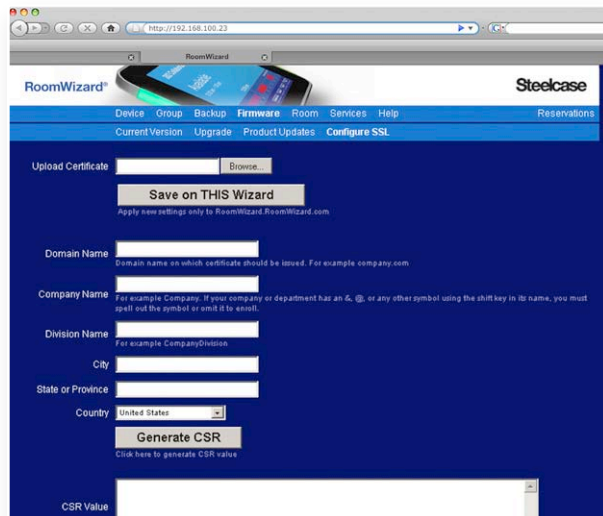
http://192.168.100.23

RoomWizard

RoomWizard®

Steelcase

Device Group Backup Firmware Room Services Help Reservations

Current Version Upgrade Product Updates Configure SSL

Upload Certificate Browse...

Save on THIS Wizard

Apply new settings only to RoomWizard.RoomWizard.com

Domain Name

Domain name on which certificate should be issued. For example company.com

Company Name

For example Company. If your company or department has an &, @, or any other symbol using the shift key in its name, you must spell out the symbol or omit it to enroll.

Division Name

For example CompanyDivision

City

State or Province

Country United States

Generate CSR

Click here to generate CSR value

CSR Value